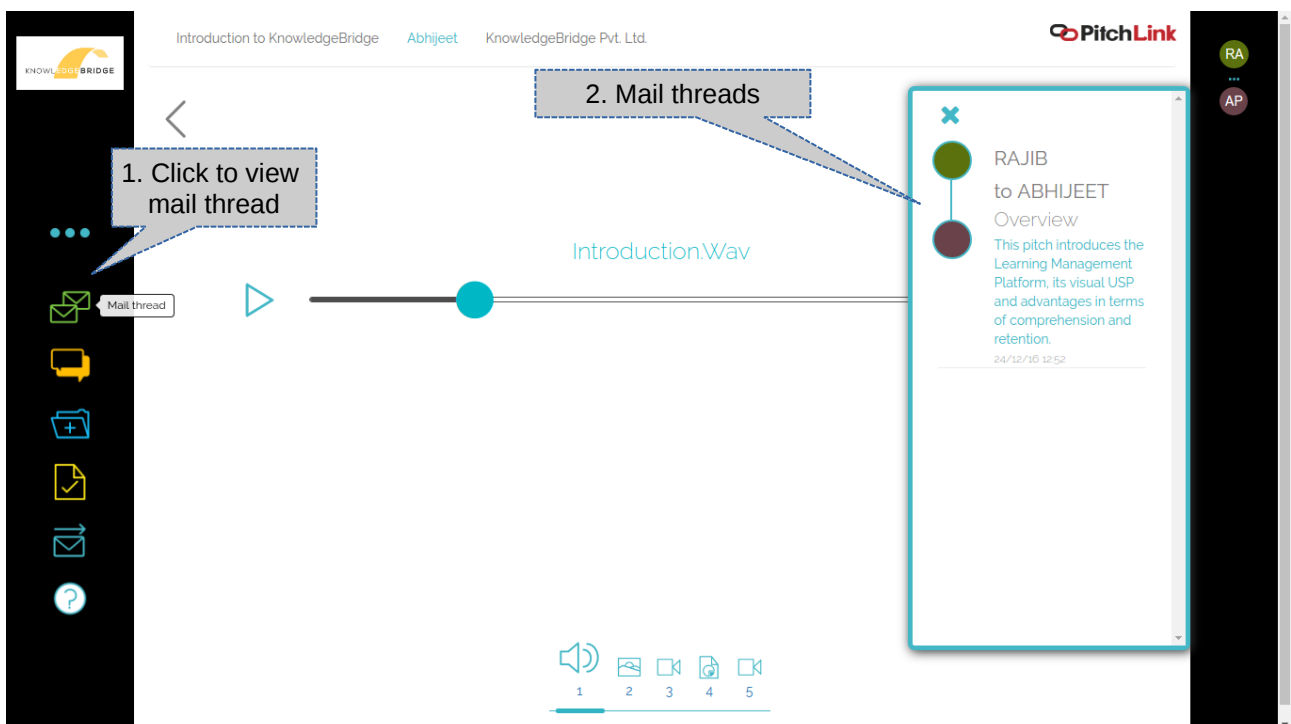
KNOWLEDGEBRIDGE

Introduction to KnowledgeBridge Abhijeet KnowledgeBridge Pvt. Ltd.

PitchLink

RA
AP

2. Mail threads

1. Click to view mail thread

Mail thread

Introduction.Wav

RAJIB
to ABHIJEET
Overview
This pitch introduces the Learning Management Platform, its visual USP and advantages in terms of comprehension and retention.
24/12/16 12:52

1 2 3 4 5